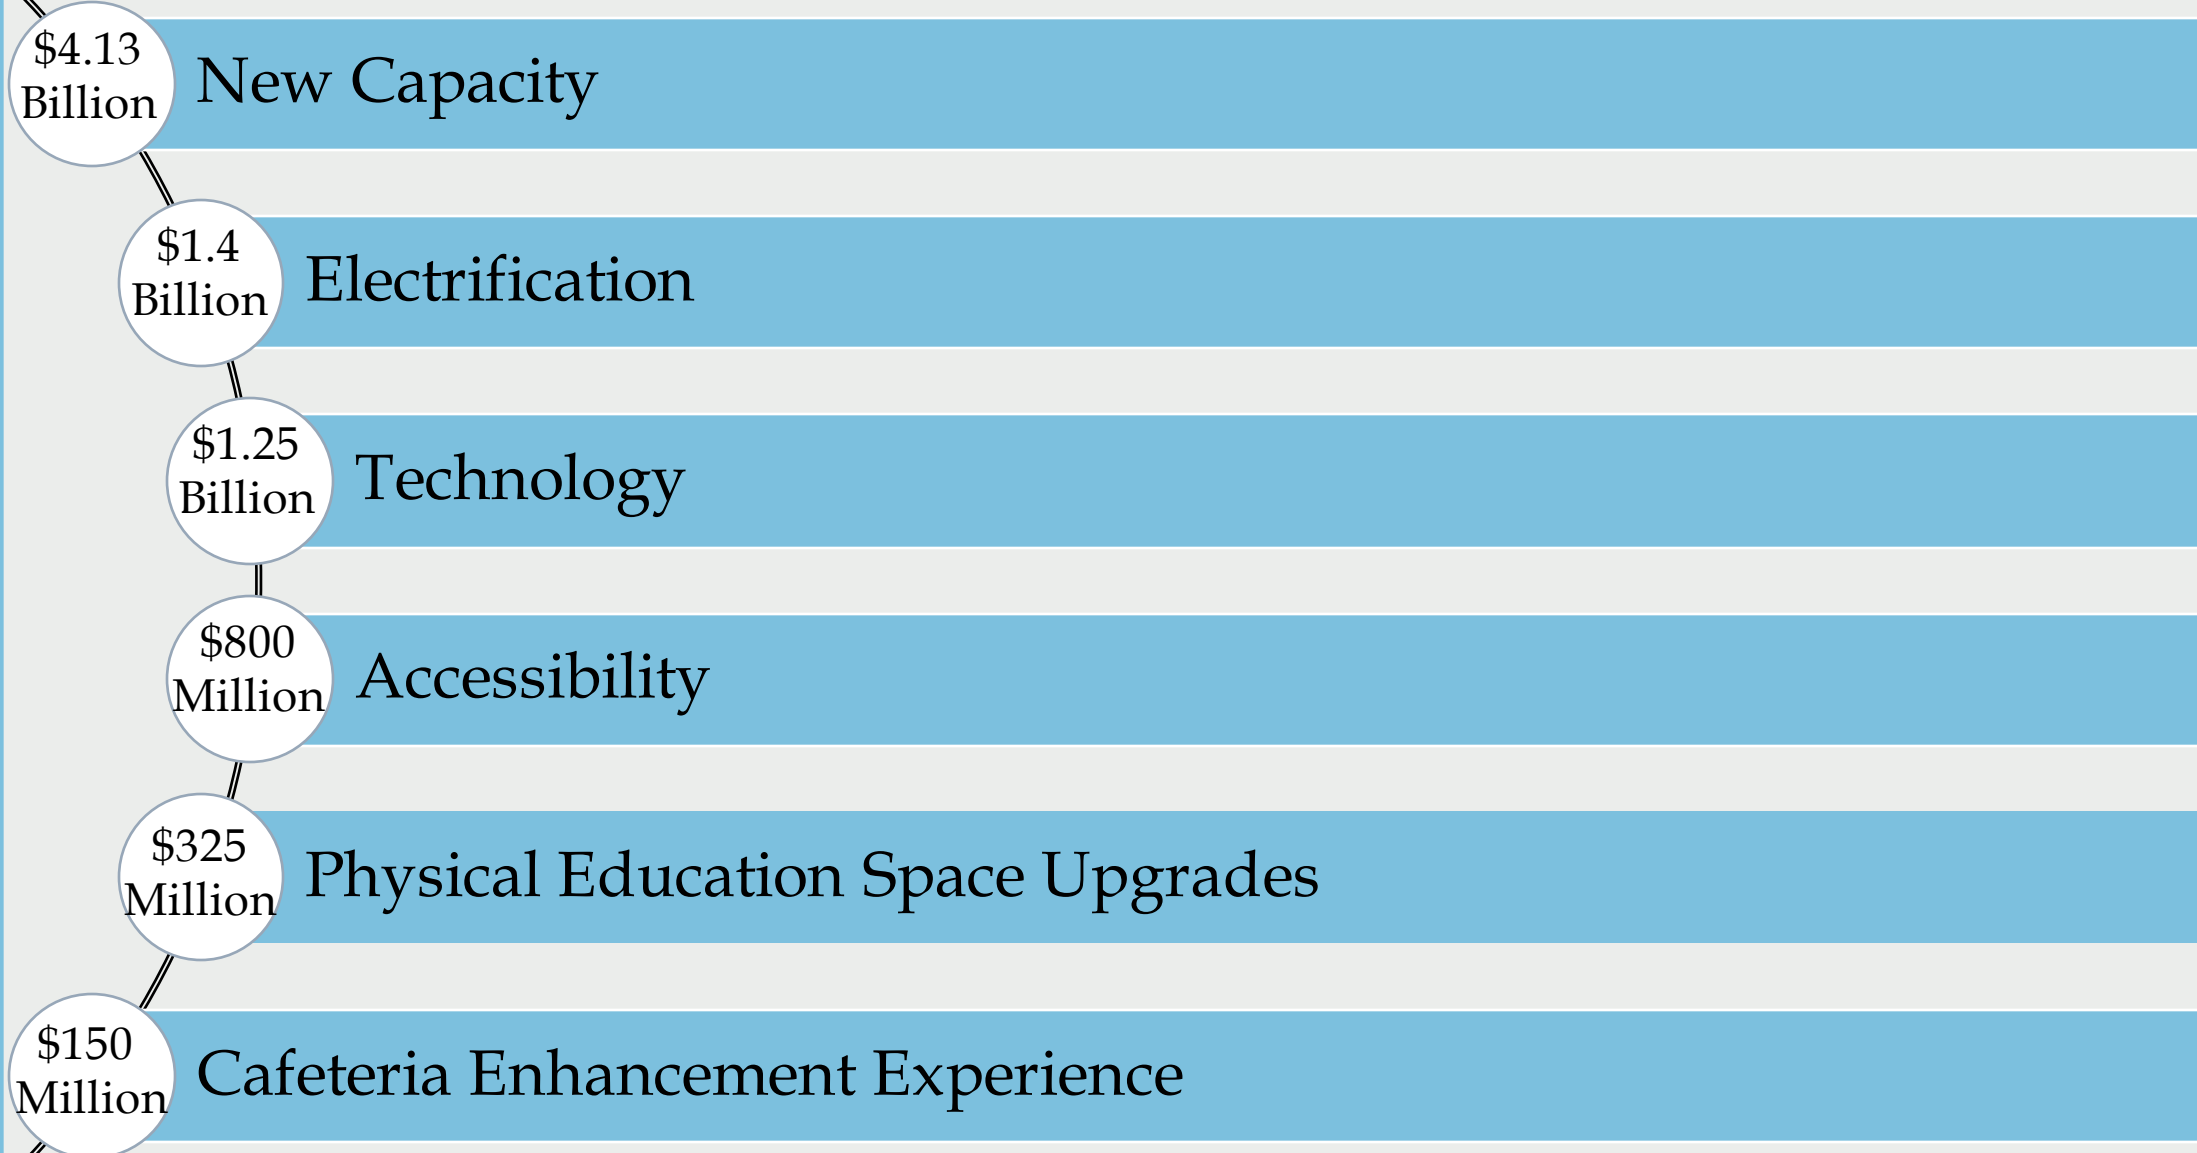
\$4.13 Billion New Capacity

\$1.4 Billion Electrification

\$1.25 Billion Technology

\$800 Million Accessibility

\$325 Million Physical Education Space Upgrades

\$150 Million Cafeteria Enhancement Experience